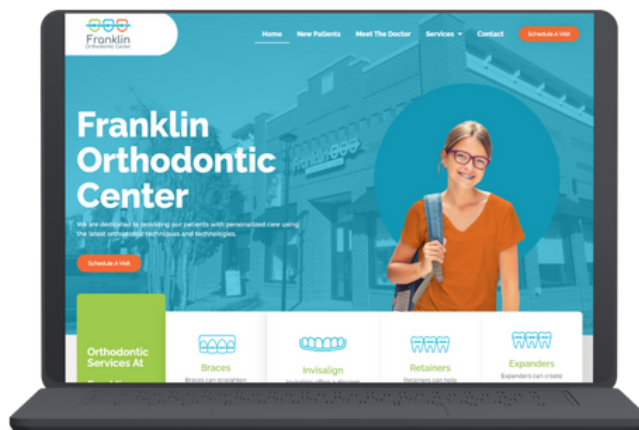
Franklin
Orthodontic Center

Home New Patients Meet The Doctor Services Contact Schedule A Visit

Franklin Orthodontic Center

We are dedicated to providing our patients with personalized care using the latest orthodontic techniques and technologies.

Schedule A Visit

Orthodontic Services At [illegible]

Braces
Braces can straighten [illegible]

Invisalign
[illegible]

Retainers
Retainers can help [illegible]

Expanders
Expanders can create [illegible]